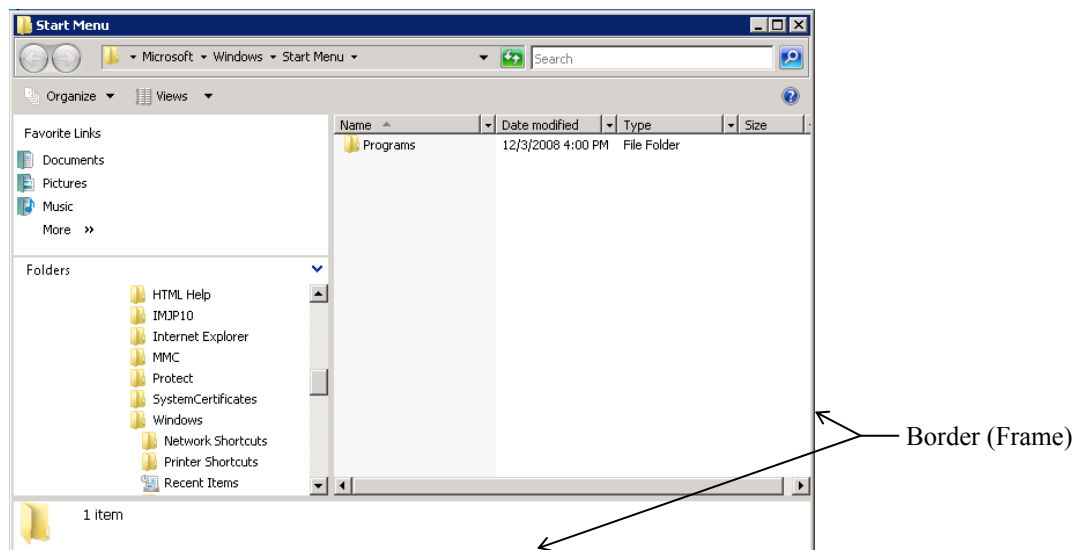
Start Menu

Microsoft ▸ Windows ▸ Start Menu ▸

Search

Organize ▾ Views ▾

Favorite Links

Documents

Pictures

Music

More »

Folders

HTML Help

IMJP10

Internet Explorer

MMC

Protect

SystemCertificates

Windows

Network Shortcuts

Printer Shortcuts

Recent Items

| Name | Date modified | Type | Size |
|---|---|---|---|
| Programs | 12/3/2008 4:00 PM | File Folder | |

1 item

Border (Frame)